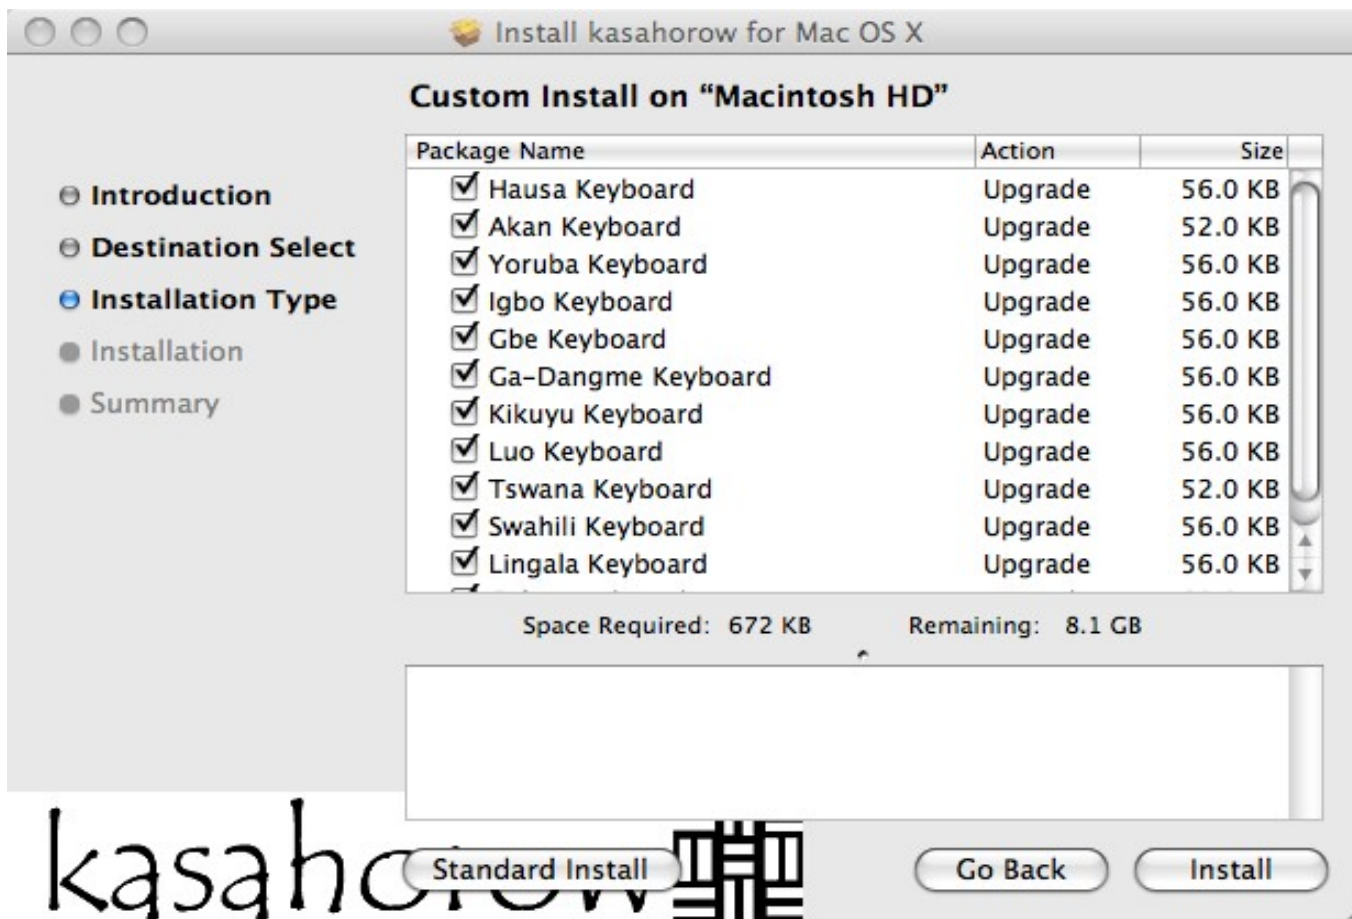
Install kasahorow for Mac OS X

Custom Install on "Macintosh HD"

Introduction
Destination Select
Installation Type
Installation
Summary

| Package Name | Action | Size |
|---|---|---|
| Hausa Keyboard | Upgrade | 56.0 KB |
| Akan Keyboard | Upgrade | 52.0 KB |
| Yoruba Keyboard | Upgrade | 56.0 KB |
| Igbo Keyboard | Upgrade | 56.0 KB |
| Gbe Keyboard | Upgrade | 56.0 KB |
| Ga-Dangme Keyboard | Upgrade | 56.0 KB |
| Kikuyu Keyboard | Upgrade | 56.0 KB |
| Luo Keyboard | Upgrade | 56.0 KB |
| Tswana Keyboard | Upgrade | 52.0 KB |
| Swahili Keyboard | Upgrade | 56.0 KB |
| Lingala Keyboard | Upgrade | 56.0 KB |

Space Required: 672 KB Remaining: 8.1 GB

kasahorow

Standard Install Go Back Install